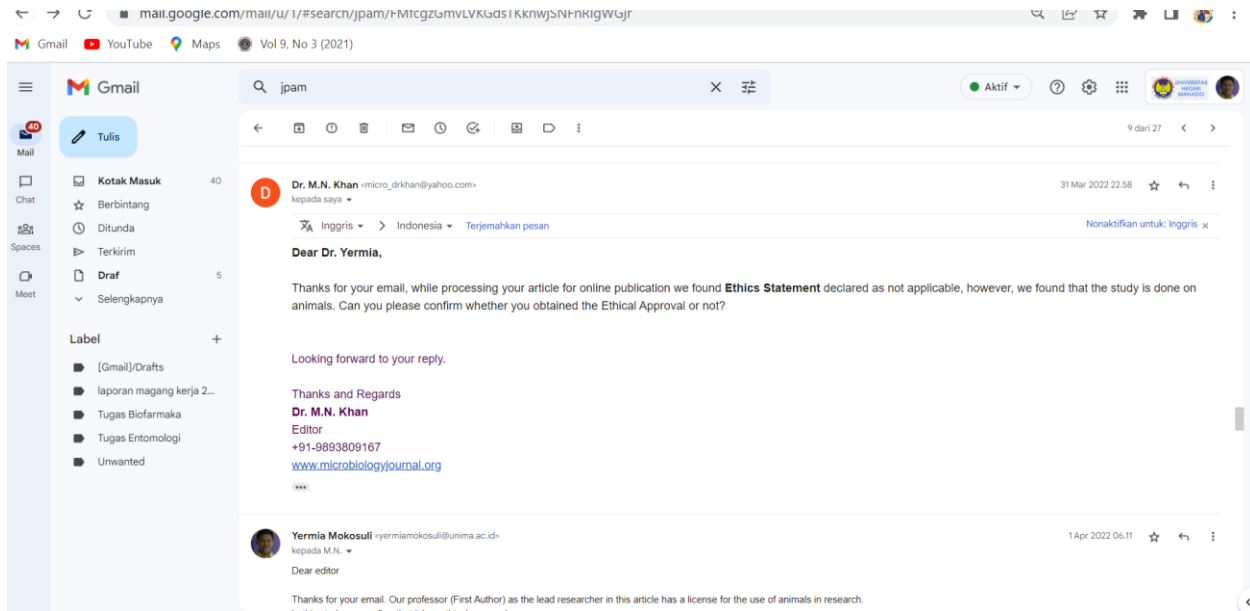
mail.google.com/mail/u/1/#search/jpam/FMfcgzGmvLVKGdsTKknwjSNFhRlgWGjr

Gmail YouTube Maps Vol 9, No 3 (2021)

Gmail

jpam

Aktif

UNIVERSITAS NEGERI MANADO

40
Mail

Chat

Spaces

Meet

Tulis

Kotak Masuk 40
Berbintang
Ditunda
Terkirim
Draf 5
Selengkapnya

Label +

[Gmail]/Drafts
laporan magang kerja 2...
Tugas Biofarmaka
Tugas Entomologi
Unwanted

9 dari 27

D

Dr. M.N. Khan <micro_drkhan@yahoo.com>
kepada saya

31 Mar 2022 22.58

Inggris > Indonesia Terjemahkan pesan

Nonaktifkan untuk: Inggris ×

Dear Dr. Yermia,

Thanks for your email, while processing your article for online publication we found Ethics Statement declared as not applicable, however, we found that the study is done on animals. Can you please confirm whether you obtained the Ethical Approval or not?

Looking forward to your reply.

Thanks and Regards
Dr. M.N. Khan
Editor
+91-9893809167
www.microbiologyjournal.org

Yermia Mokosuli <yermiamokosuli@unima.ac.id>
kepada M.N.

1 Apr 2022 06.11

Dear editor

Thanks for your email. Our professor (First Author) as the lead researcher in this article has a license for the use of animals in research.